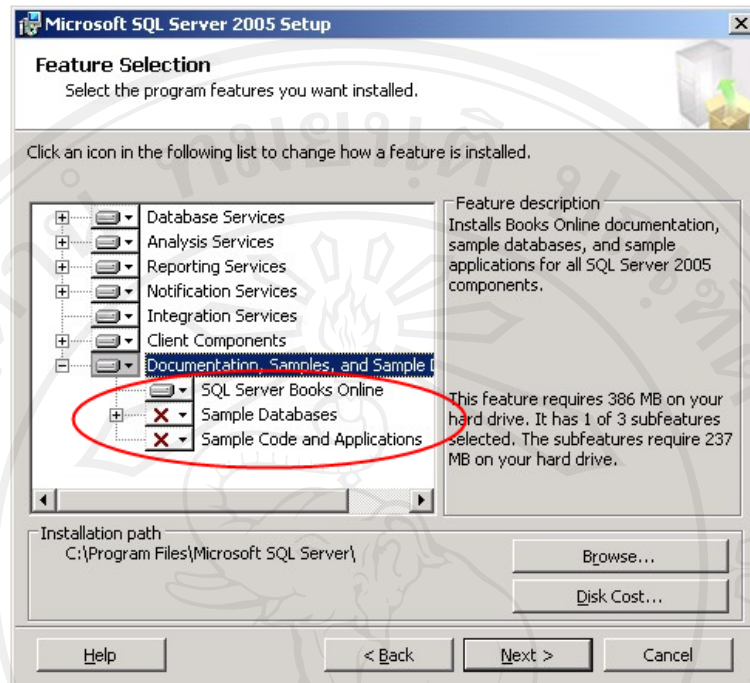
Microsoft SQL Server 2005 Setup

Feature Selection
Select the program features you want installed.

Click an icon in the following list to change how a feature is installed.

Database Services
Analysis Services
Reporting Services
Notification Services
Integration Services
Client Components
Documentation, Samples, and Sample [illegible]
SQL Server Books Online
Sample Databases
Sample Code and Applications

Feature description
Installs Books Online documentation, sample databases, and sample applications for all SQL Server 2005 components.

This feature requires 386 MB on your hard drive. It has 1 of 3 subfeatures selected. The subfeatures require 237 MB on your hard drive.

Installation path
C:\Program Files\Microsoft SQL Server\

Browse...
Disk Cost...

Help
< Back
Next >
Cancel